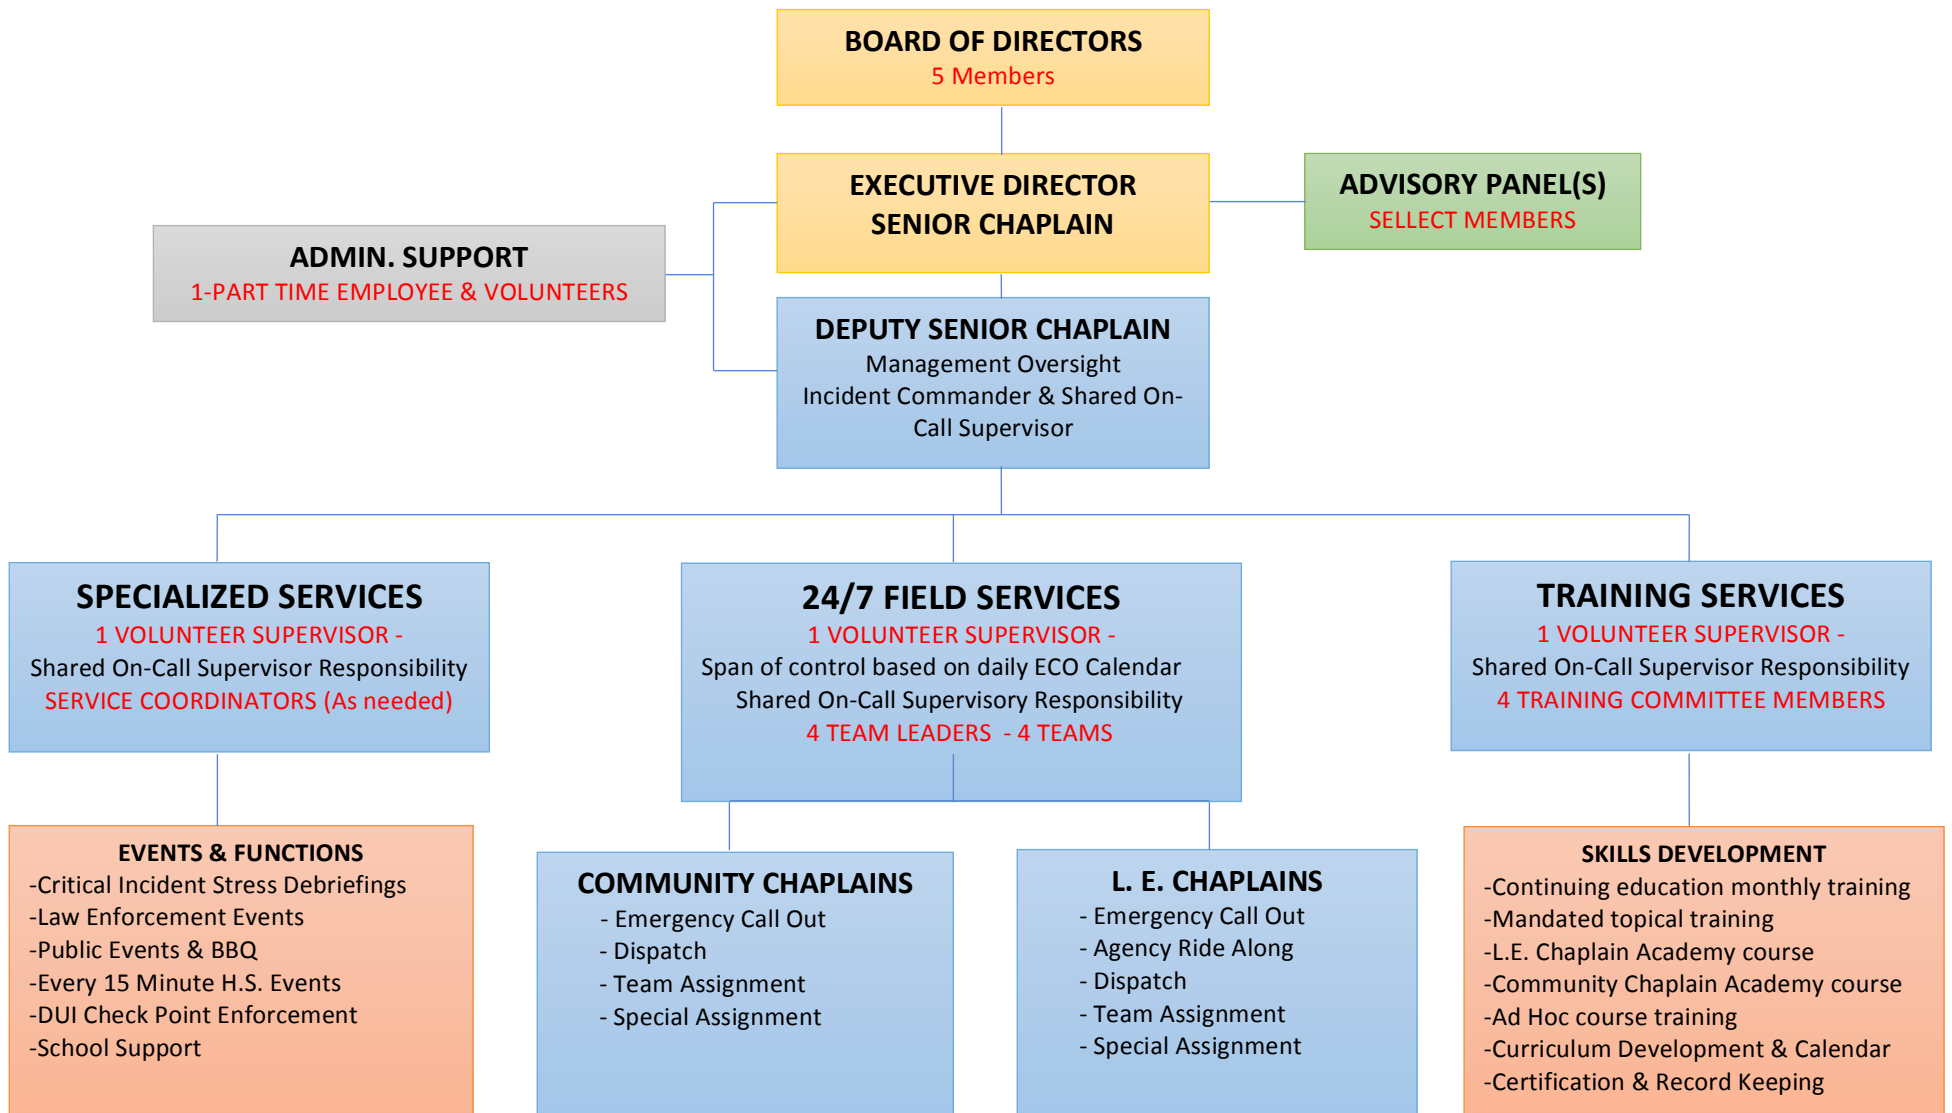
BOARD OF DIRECTORS
5 Members

EXECUTIVE DIRECTOR
SENIOR CHAPLAIN

ADVISORY PANEL(S)
SELLECT MEMBERS

ADMIN. SUPPORT
1-PART TIME EMPLOYEE & VOLUNTEERS

DEPUTY SENIOR CHAPLAIN
Management Oversight
Incident Commander & Shared On-Call Supervisor

SPECIALIZED SERVICES
1 VOLUNTEER SUPERVISOR -
Shared On-Call Supervisor Responsibility
SERVICE COORDINATORS (As needed)

24/7 FIELD SERVICES
1 VOLUNTEER SUPERVISOR -
Span of control based on daily ECO Calendar
Shared On-Call Supervisory Responsibility
4 TEAM LEADERS - 4 TEAMS

TRAINING SERVICES
1 VOLUNTEER SUPERVISOR -
Shared On-Call Supervisor Responsibility
4 TRAINING COMMITTEE MEMBERS

EVENTS & FUNCTIONS
-Critical Incident Stress Debriefings
-Law Enforcement Events
-Public Events & BBQ
-Every 15 Minute H.S. Events
-DUI Check Point Enforcement
-School Support

COMMUNITY CHAPLAINS
- Emergency Call Out
- Dispatch
- Team Assignment
- Special Assignment

L. E. CHAPLAINS
- Emergency Call Out
- Agency Ride Along
- Dispatch
- Team Assignment
- Special Assignment

SKILLS DEVELOPMENT
-Continuing education monthly training
-Mandated topical training
-L.E. Chaplain Academy course
-Community Chaplain Academy course
-Ad Hoc course training
-Curriculum Development & Calendar
-Certification & Record Keeping